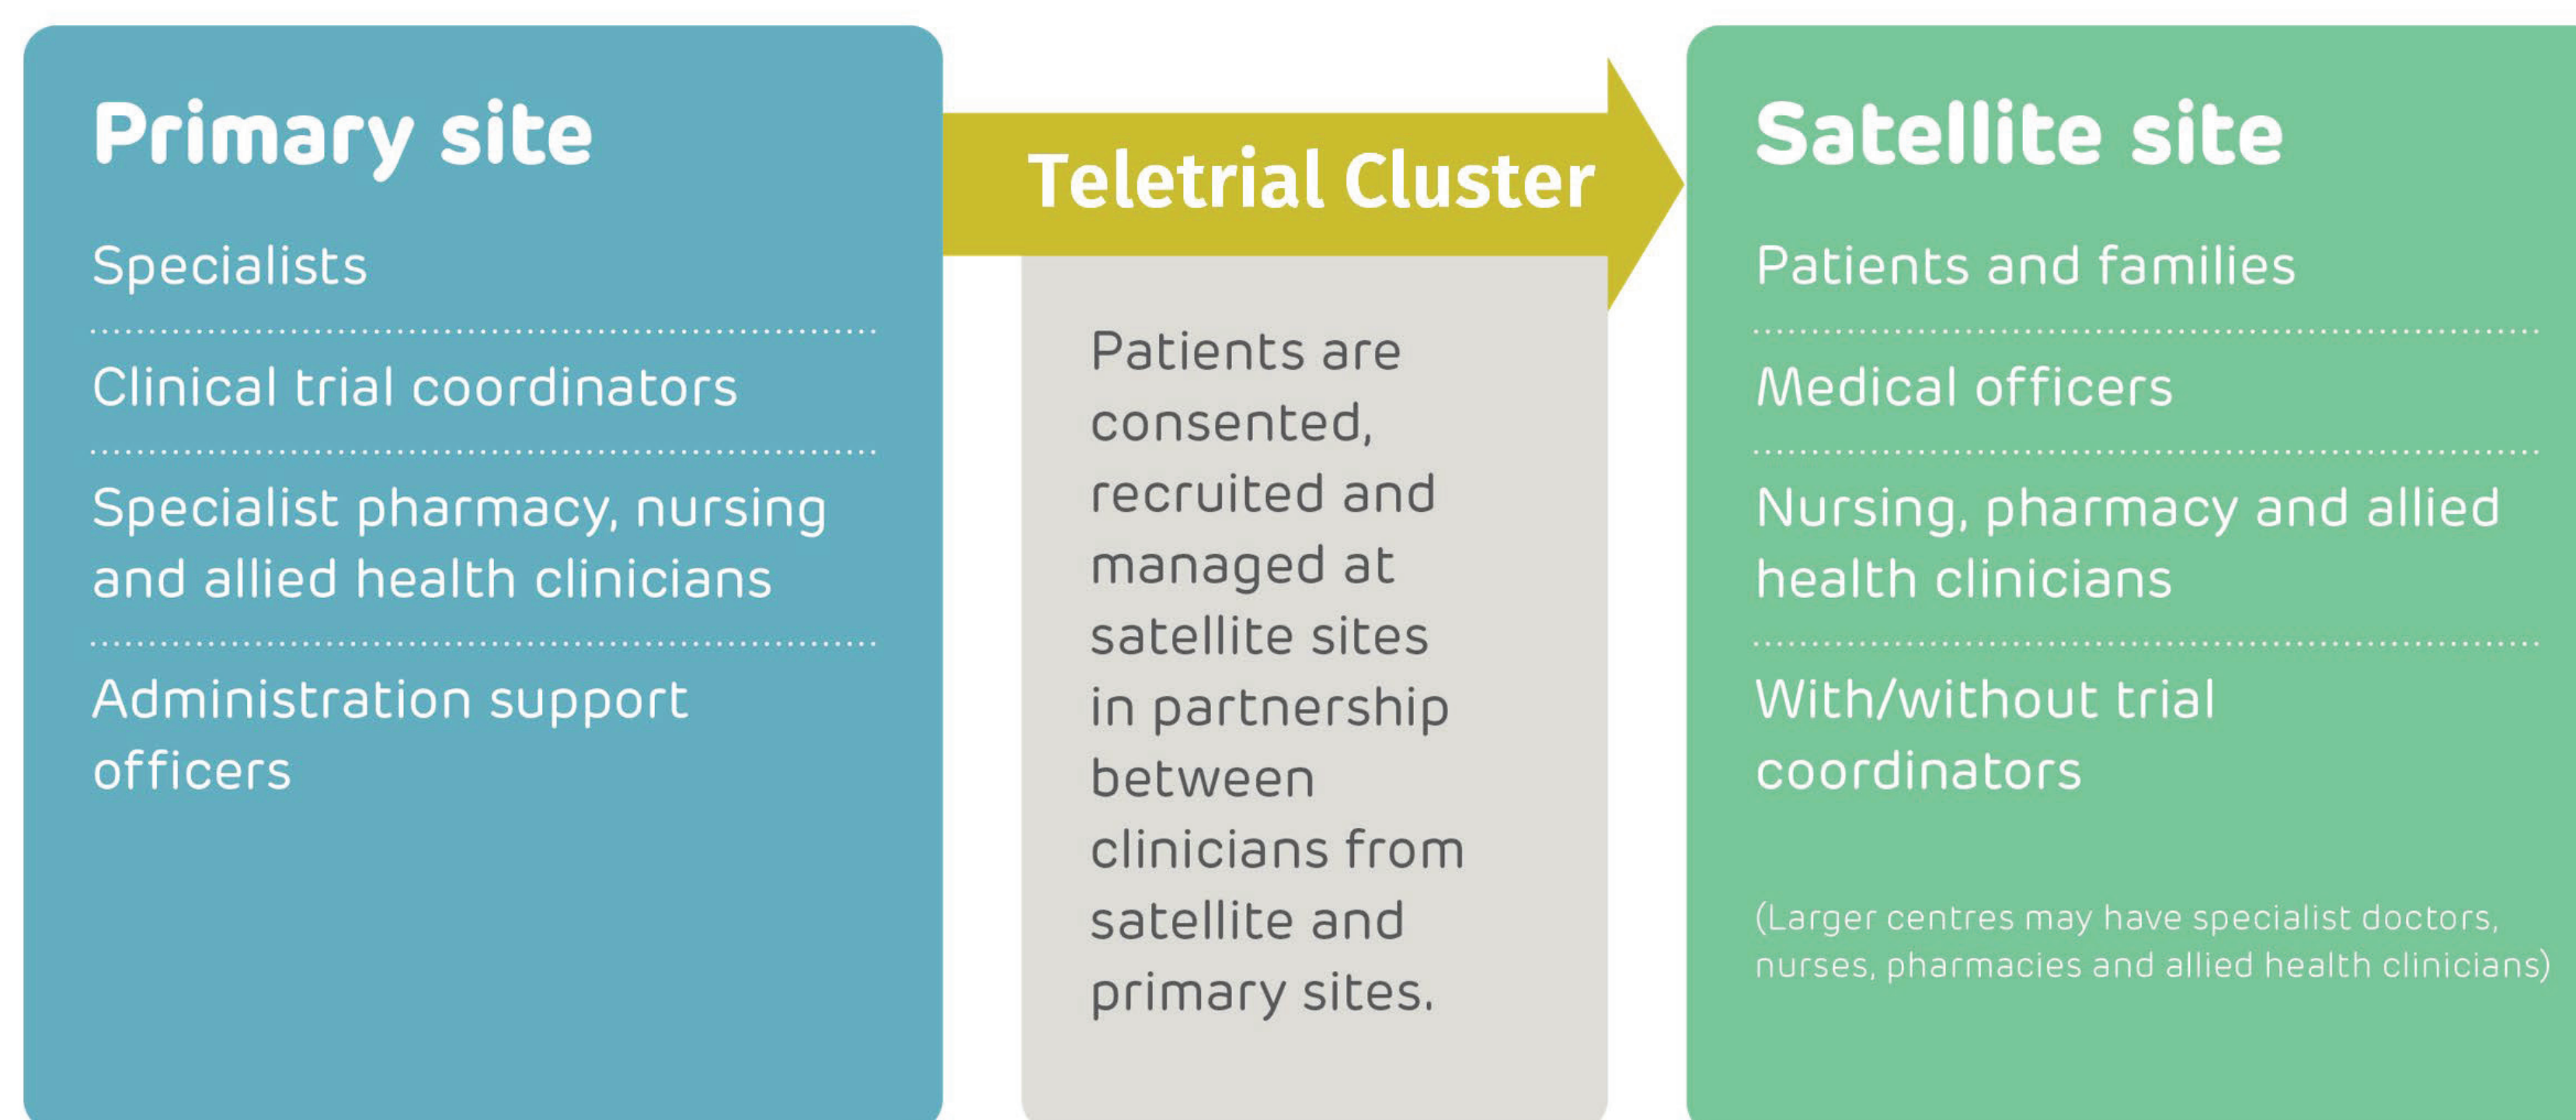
Primary site

Specialists

Clinical trial coordinators

Specialist pharmacy, nursing and allied health clinicians

Administration support officers

Teletrial Cluster

Patients are consented, recruited and managed at satellite sites in partnership between clinicians from satellite and primary sites.

Satellite site

Patients and families

Medical officers

Nursing, pharmacy and allied health clinicians

With/without trial coordinators

(Larger centres may have specialist doctors, nurses, pharmacies and allied health clinicians)